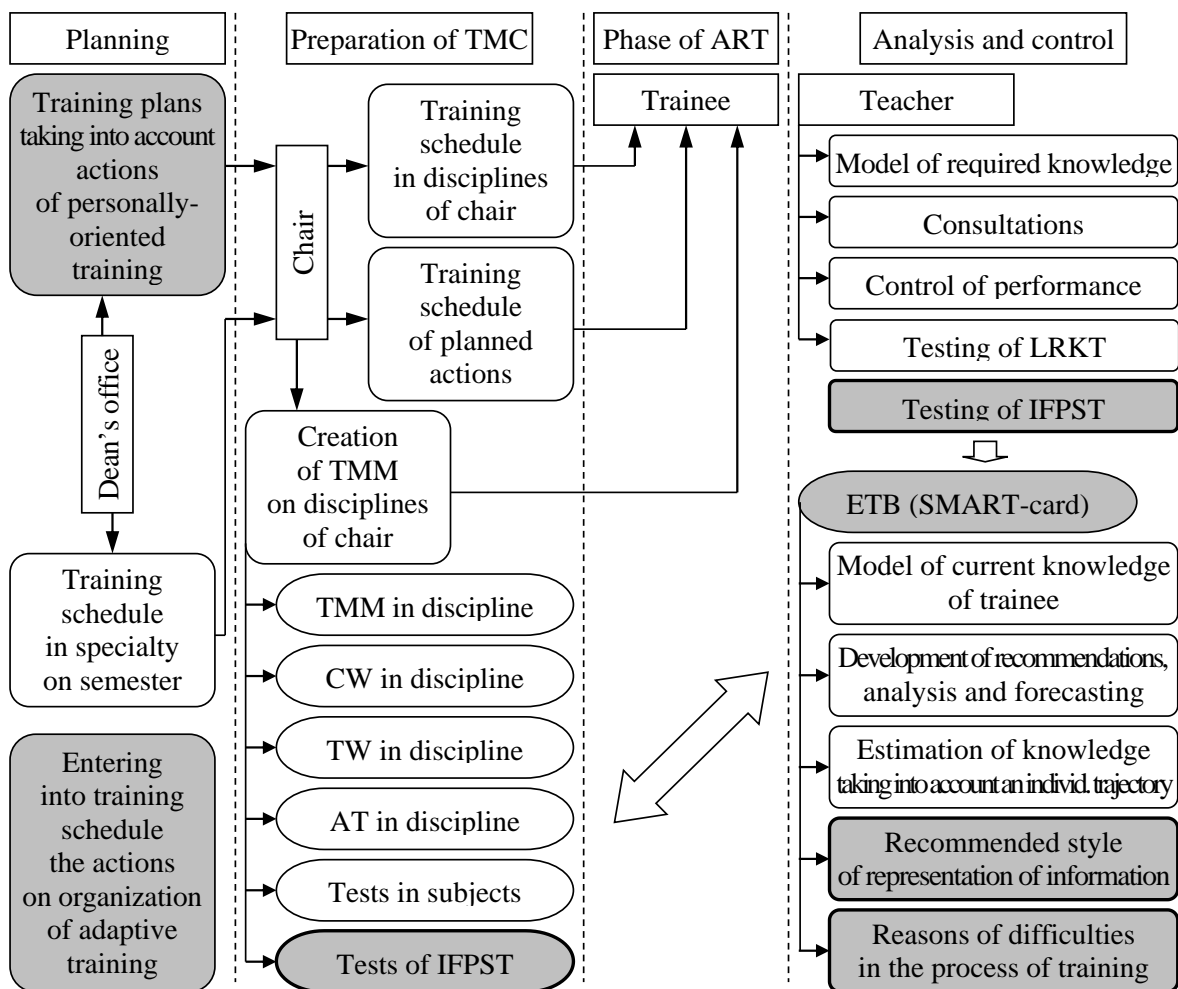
Planning

Preparation of TMC

Phase of ART

Analysis and control

Training plans taking into account actions of personally-oriented training

Chair

Training schedule in disciplines of chair

Training schedule of planned actions

Trainee

Teacher

Model of required knowledge

Consultations

Control of performance

Testing of LRKT

Testing of IFPST

Dean's office

Creation of TMM on disciplines of chair

ETB (SMART-card)

Training schedule in specialty on semester

TMM in discipline

CW in discipline

TW in discipline

AT in discipline

Tests in subjects

Tests of IFPST

Entering into training schedule the actions on organization of adaptive training

Model of current knowledge of trainee

Development of recommendations, analysis and forecasting

Estimation of knowledge taking into account an individ. trajectory

Recommended style of representation of information

Reasons of difficulties in the process of training